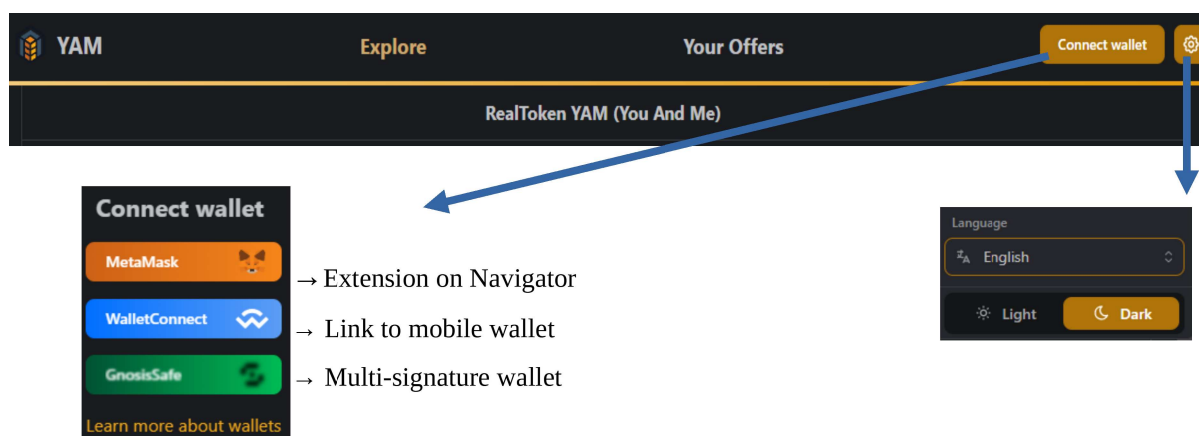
YAM

Explore

Your Offers

Connect wallet

RealToken YAM (You And Me)

Connect wallet

MetaMask

WalletConnect

GnosisSafe

Learn more about wallets

→ Extension on Navigator

→ Link to mobile wallet

→ Multi-signature wallet

Language

English

Light

Dark